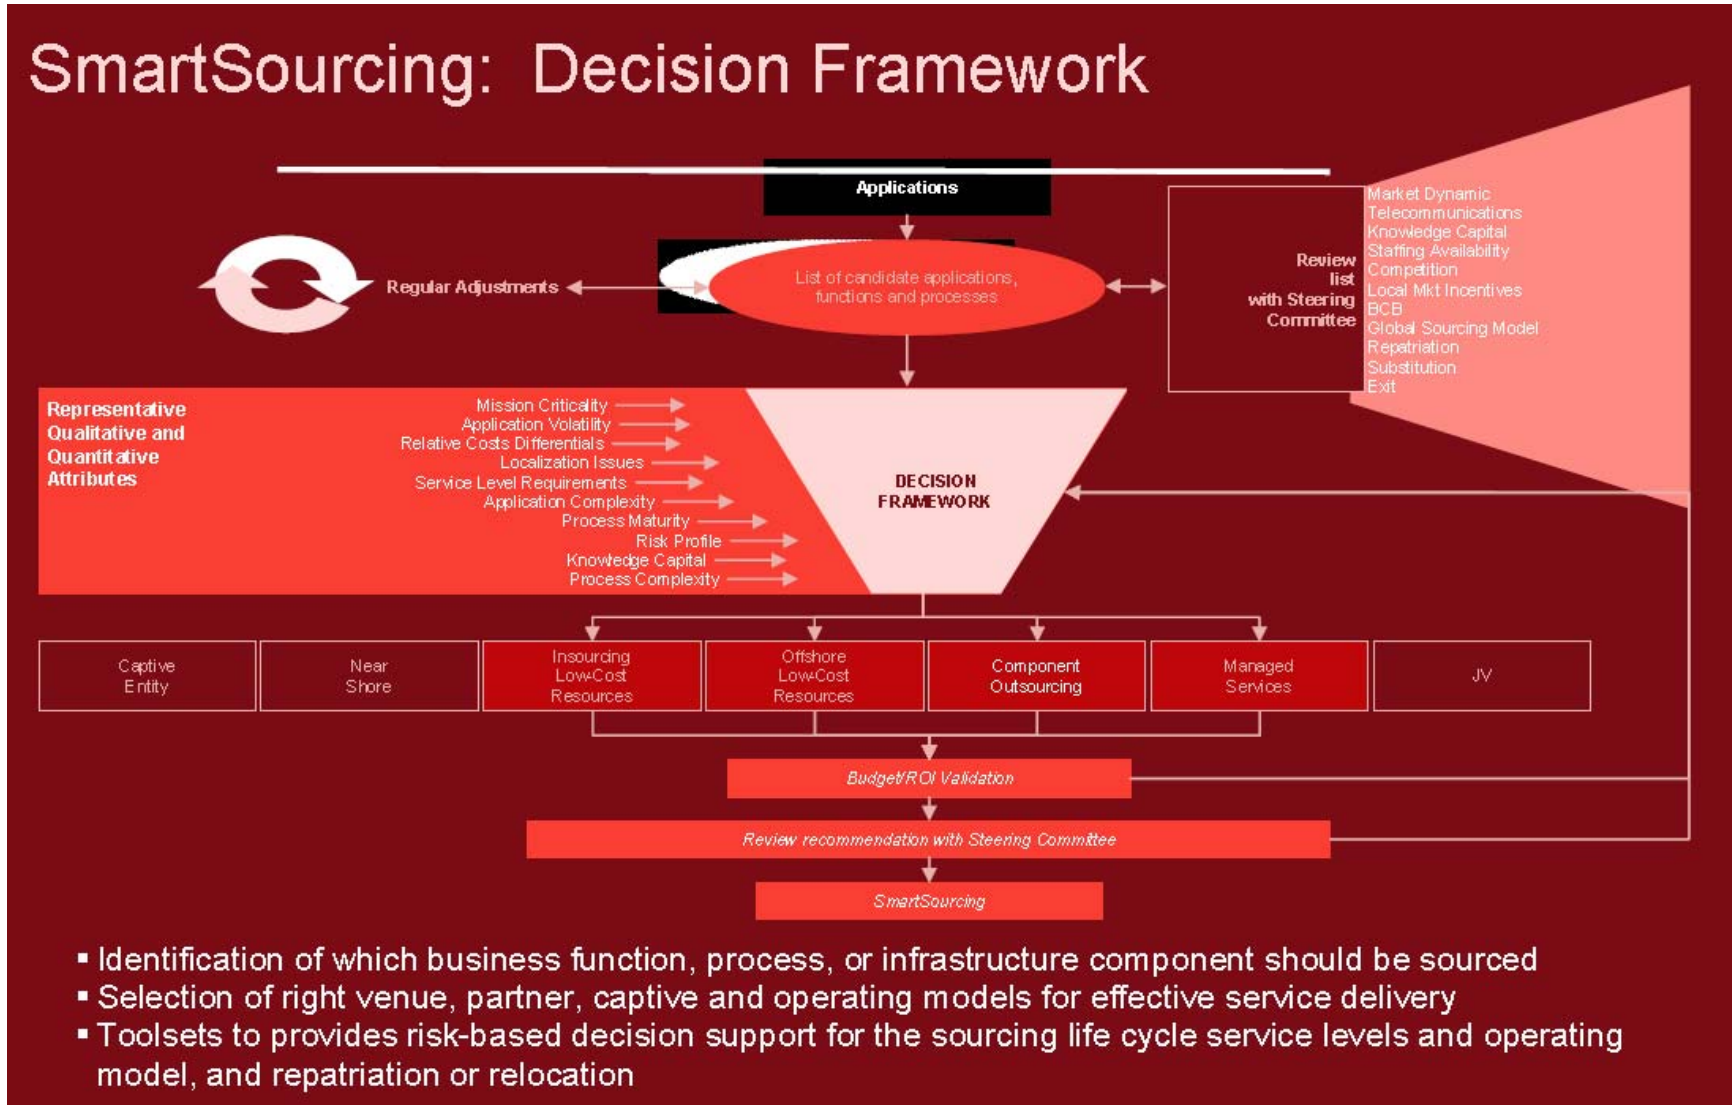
SmartSourcing: Decision Framework

Applications

Regular Adjustments

List of candidate applications, functions and processes

Review list with Steering Committee

Market Dynamic
Telecommunications
Knowledge Capital
Staffing Availability
Competition
Local Mkt Incentives
BCB
Global Sourcing Model
Repatriation
Substitution
Exit

Representative Qualitative and Quantitative Attributes

Mission Criticality
Application Volatility
Relative Costs Differentials
Localization Issues
Service Level Requirements
Application Complexity
Process Maturity
Risk Profile
Knowledge Capital
Process Complexity

DECISION FRAMEWORK

| Captive Entity | Near Shore | Insourcing Low-Cost Resources | Offshore Low-Cost Resources | Component Outsourcing | Managed Services | JV |
|---|---|---|---|---|---|---|

Budget/ROI Validation

Review recommendation with Steering Committee

SmartSourcing

▪ Identification of which business function, process, or infrastructure component should be sourced
▪ Selection of right venue, partner, captive and operating models for effective service delivery
▪ Toolsets to provides risk-based decision support for the sourcing life cycle service levels and operating model, and repatriation or relocation